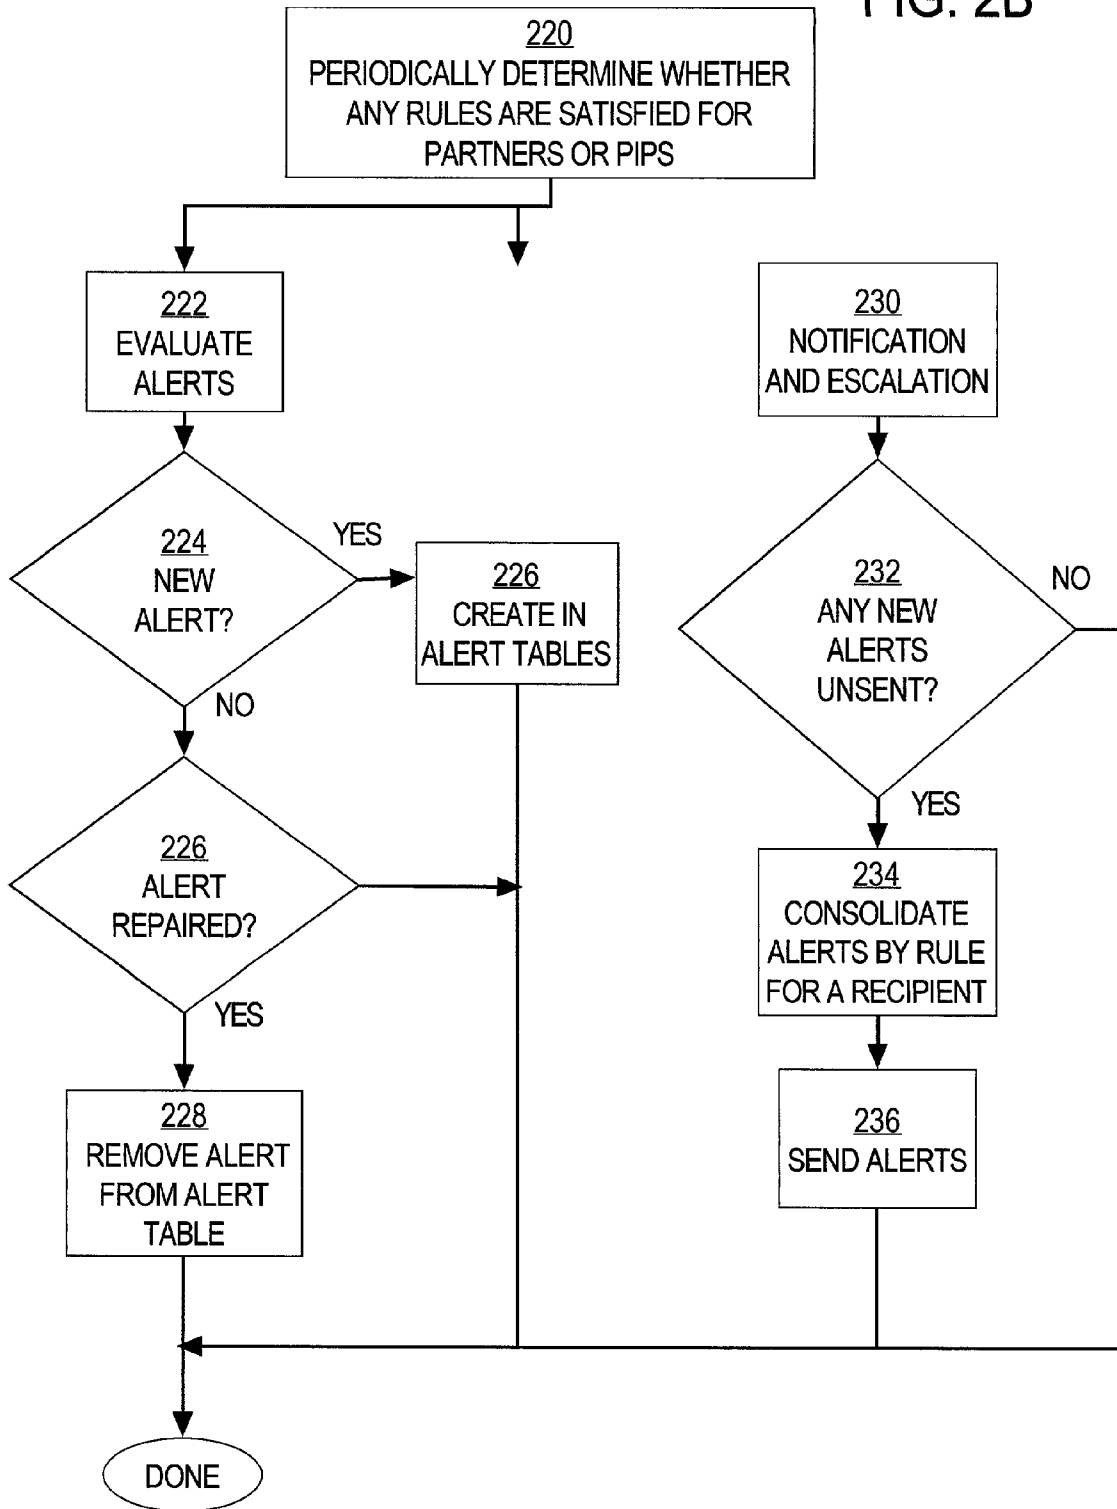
FIG. 2B

220
PERIODICALLY DETERMINE WHETHER ANY RULES ARE SATISFIED FOR PARTNERS OR PIPS

222
EVALUATE ALERTS

224
NEW ALERT?

YES

226
CREATE IN ALERT TABLES

NO

226
ALERT REPAIRED?

YES

228
REMOVE ALERT FROM ALERT TABLE

DONE

230
NOTIFICATION AND ESCALATION

232
ANY NEW ALERTS UNSENT?

NO

YES

234
CONSOLIDATE ALERTS BY RULE FOR A RECIPIENT

236
SEND ALERTS